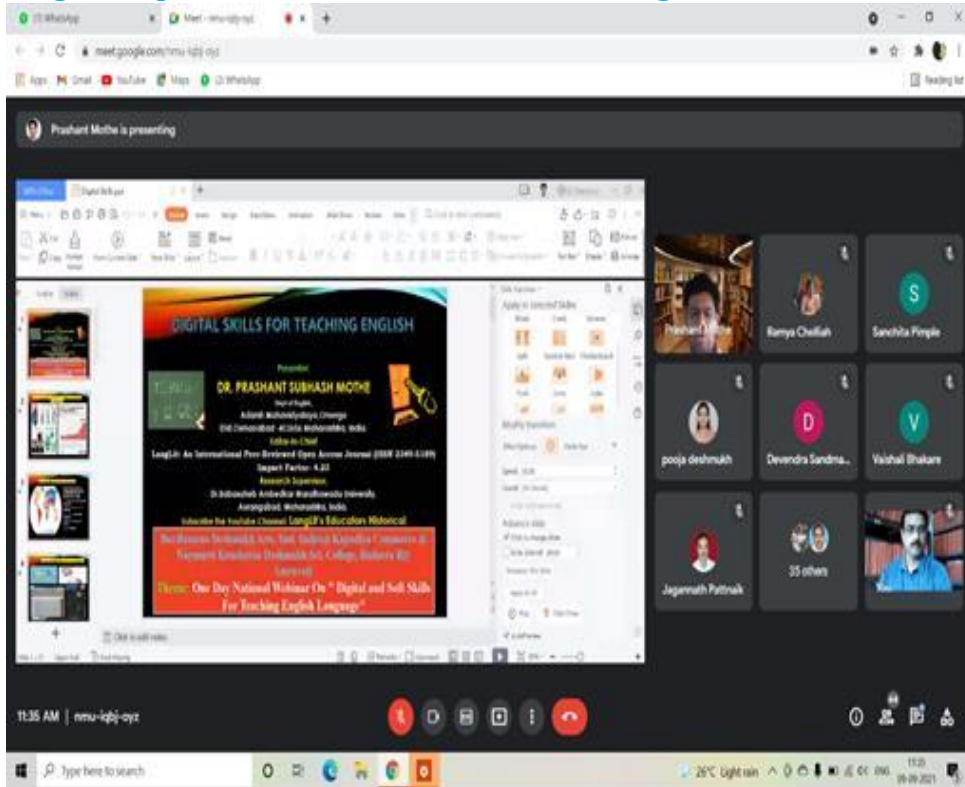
(3) WhatsApp
Meet - nmu-iqbj-oyz
meet.google.com/nmu-iqbj-oyz
Apps Gmail YouTube Maps (3) WhatsApp
Reading list

Prashant Mothe is presenting

Digital Skills.ppt

DIGITAL SKILLS FOR TEACHING ENGLISH

Presenter
DR. PRASHANT SUBHASH MOTHE
Dept of English,
Adarsh Mahavidyalaya, Omerga
Dist Osmanabad -413606 Maharashtra, India
Editor-in-Chief
LangLit: An International Peer-Reviewed Open Access Journal (ISSN 2349-5189)
Impact Factor: 4.23
Research Supervisor,
Dr.Babasaheb Ambedkar Marathwada University,
Aurangabad, Maharashtra, India.
Subscribe the YouTube Channel: LangLit's Education Historical

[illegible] Arts, Smt. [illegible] Commerce & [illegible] Sci. College, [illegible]
Theme: One Day National Webinar On " Digital and Soft Skills For Teaching English Language"

Click to add notes

Prashant Mothe
Ramya Chelliah
S
Sanchita Pimple
pooja deshmukh
D
Devendra Sandma...
V
Vaishali Bhakare
Jagannath Pattnaik
35 others

11:35 AM | nmu-iqbj-oyz

Type here to search
28°C Light rain ENG 11:35 09-09-2021